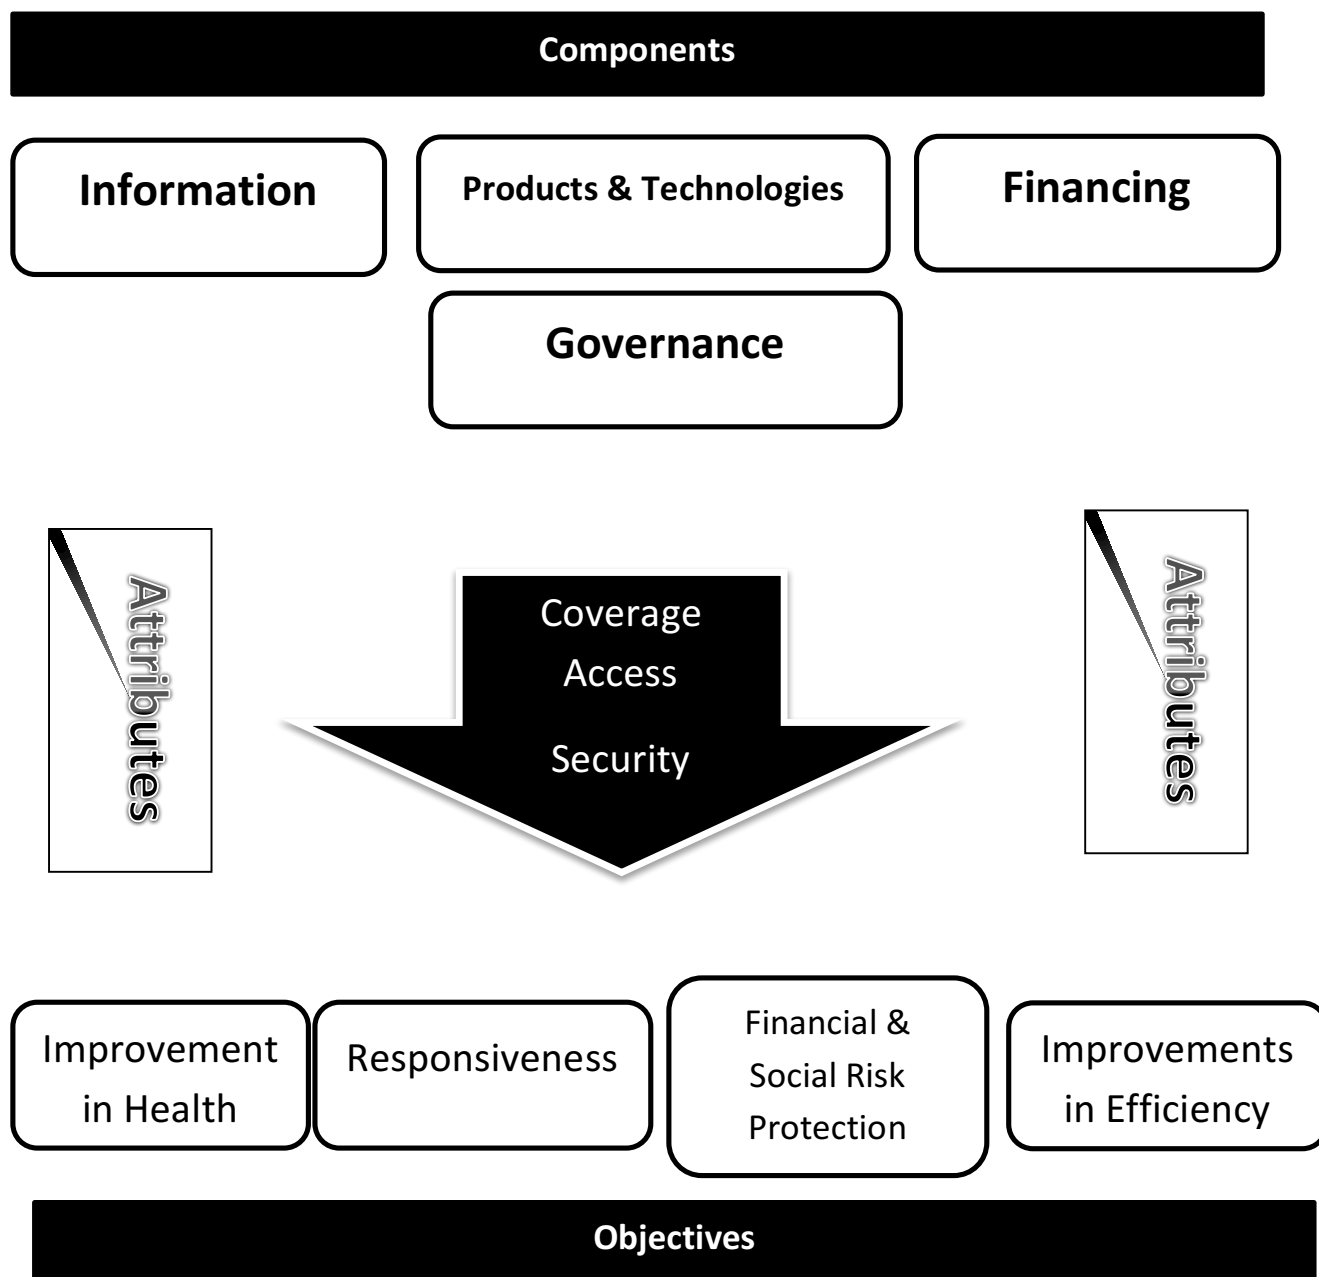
Components

Information

Products & Technologies

Financing

Governance

Attributes

Coverage
Access
Security

Attributes

Improvement in Health

Responsiveness

Financial & Social Risk Protection

Improvements in Efficiency

Objectives